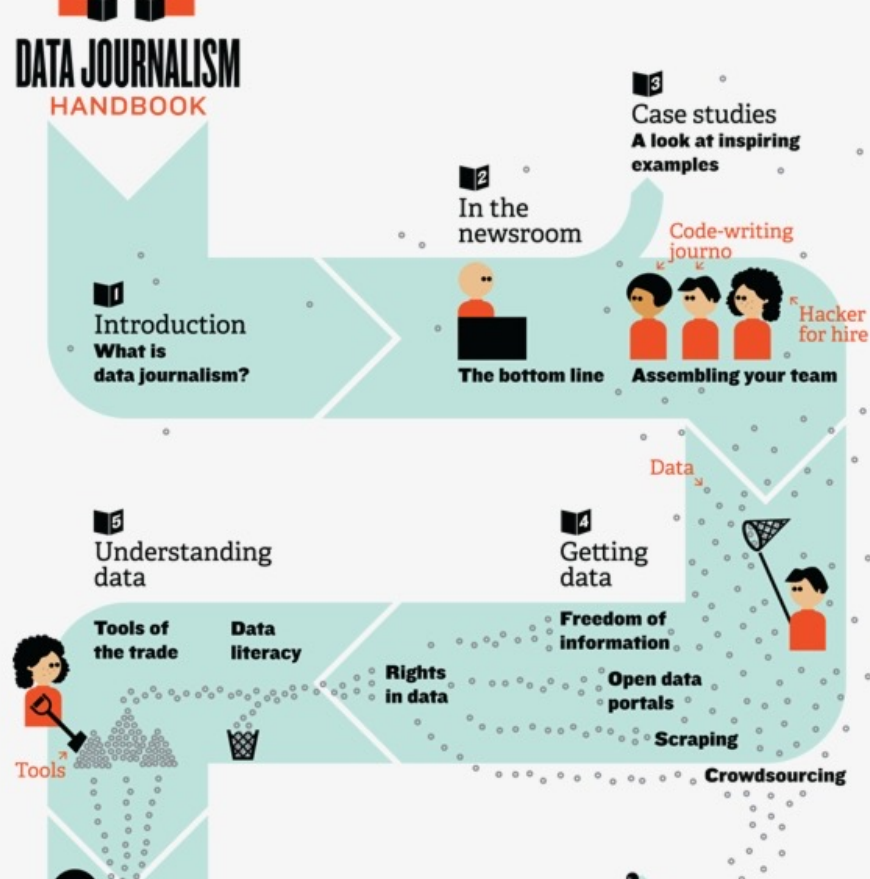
DATA JOURNALISM
HANDBOOK

3
Case studies
A look at inspiring examples

2
In the newsroom

Code-writing journo

Hacker for hire

1
Introduction
What is data journalism?

The bottom line

Assembling your team

Data

5
Understanding data

4
Getting data

Tools of the trade

Data literacy

Freedom of information

Rights in data

Open data portals

Scraping

Tools

Crowdsourcing